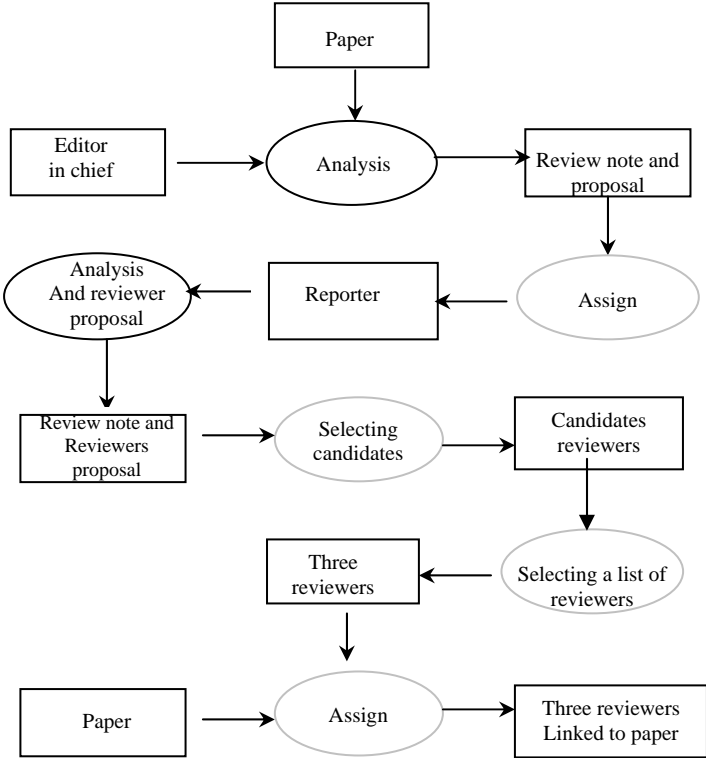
Paper

Editor in chief

Analysis

Review note and proposal

Assign

Reporter

Analysis And reviewer proposal

Review note and Reviewers proposal

Selecting candidates

Candidates reviewers

Selecting a list of reviewers

Three reviewers

Paper

Assign

Three reviewers Linked to paper